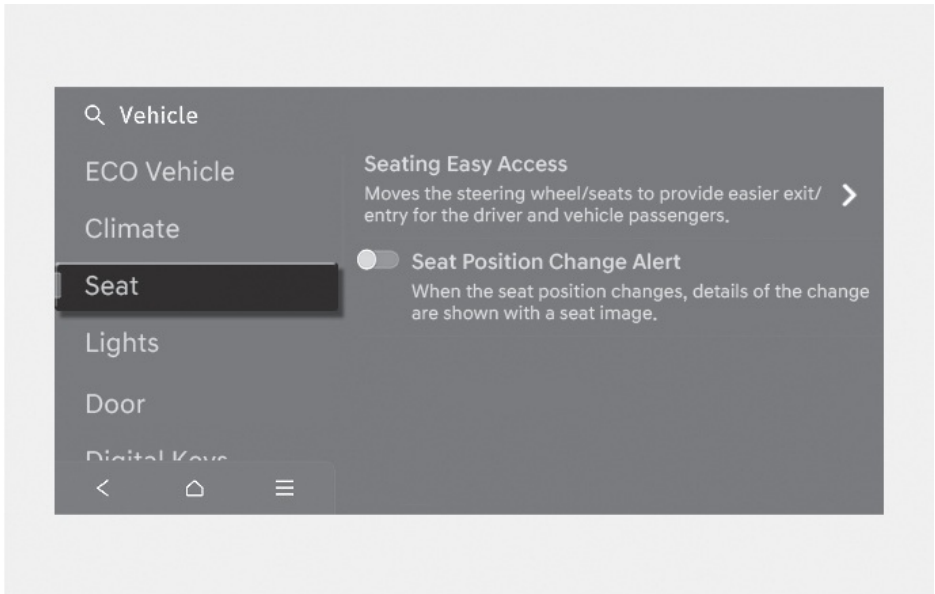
Vehicle

ECO Vehicle

Climate

Seat

Lights

Door

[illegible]

Seating Easy Access

Moves the steering wheel/seats to provide easier exit/ entry for the driver and vehicle passengers.

Seat Position Change Alert

When the seat position changes, details of the change are shown with a seat image.